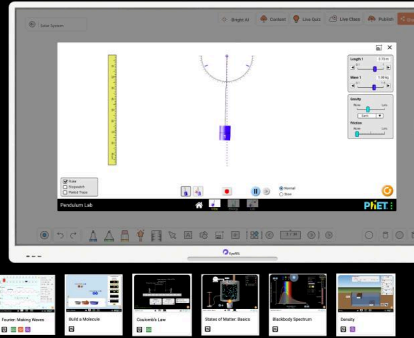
Solar System

Bingo AI

Content

Live Quiz

Live Class

Publish

Length 1

Mass 1

Gravity

Friction

None

None

Lots

Earth

Ruler

Stopwatch

Period Trace

Normal

Slow

Pendulum Lab

PhET

Fourier: Making Waves

Build a Molecule

Coulomb's Law

States of Matter: Basics

Blackbody Spectrum

Density